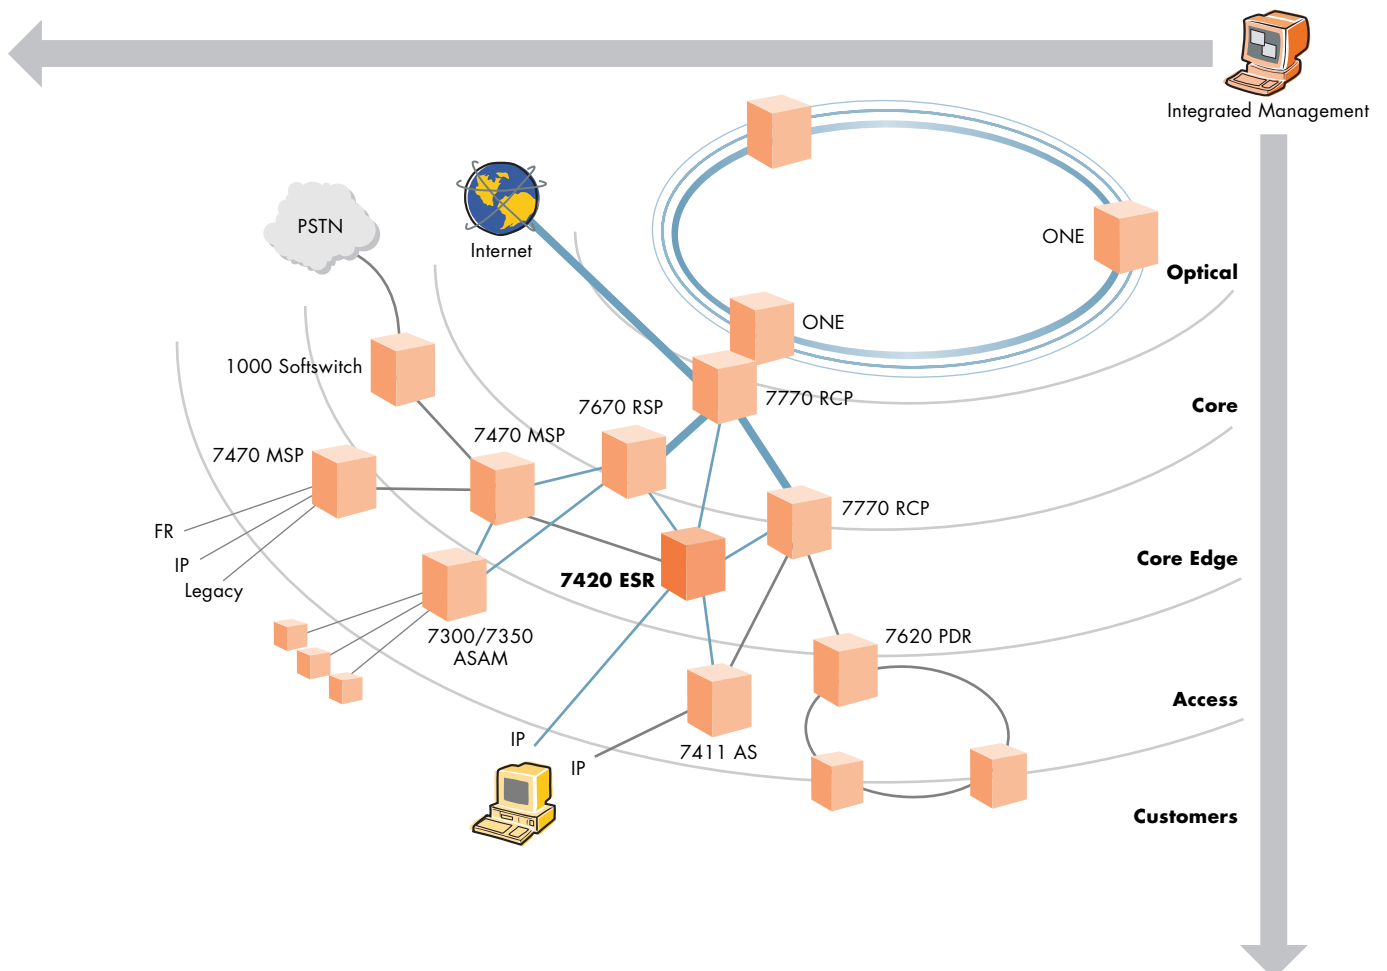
Integrated Management

PSTN

Internet

ONE

Optical

ONE

1000 Softswitch

7670 RSP

7770 RCP

Core

7470 MSP

7470 MSP

7770 RCP

FR

IP

Legacy

7420 ESR

Core Edge

7300/7350
ASAM

7620 PDR

Access

IP

IP

7411 AS

Customers